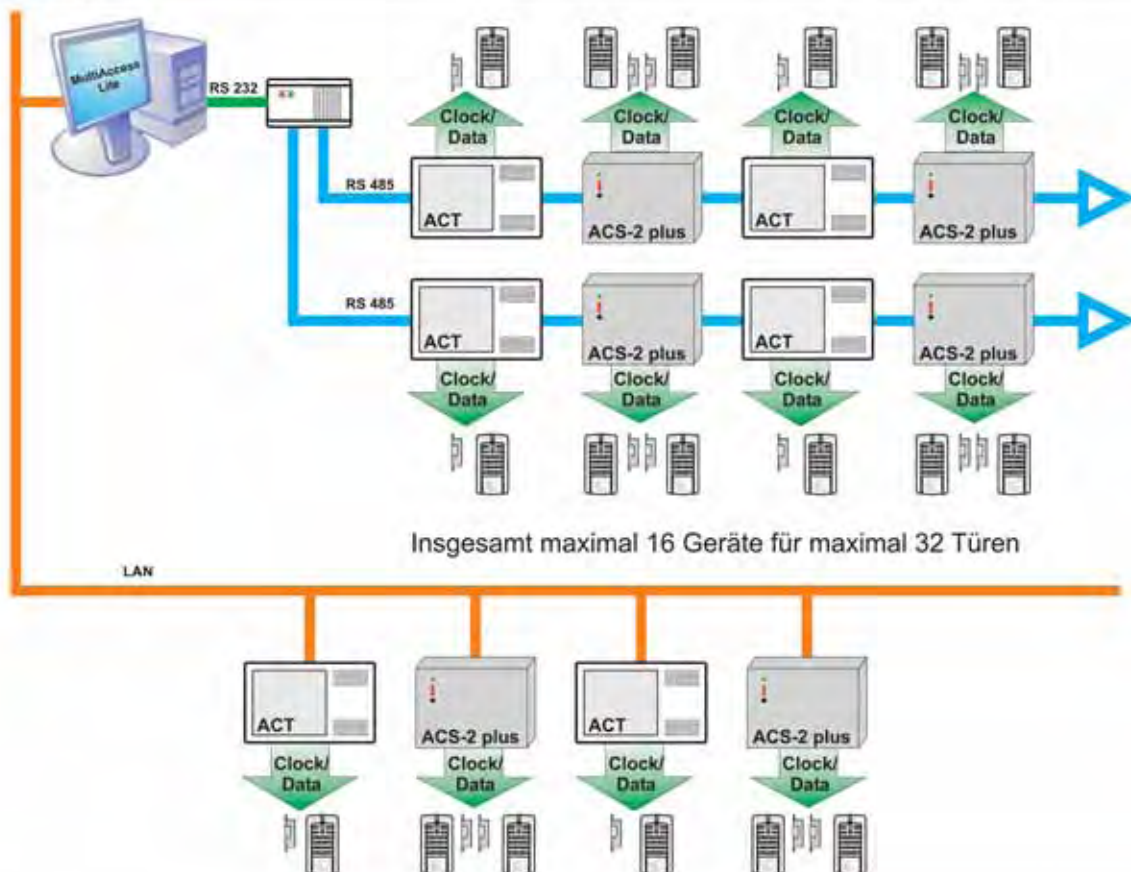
MultiAccess Lite

RS 232

Clock/ Data

Clock/ Data

Clock/ Data

Clock/ Data

RS 485

ACT

ACS-2 plus

ACT

ACS-2 plus

RS 485

ACT

ACS-2 plus

ACT

ACS-2 plus

Clock/ Data

Clock/ Data

Clock/ Data

Clock/ Data

Insgesamt maximal 16 Geräte für maximal 32 Türen

LAN

ACT

ACS-2 plus

ACT

ACS-2 plus

Clock/ Data

Clock/ Data

Clock/ Data

Clock/ Data